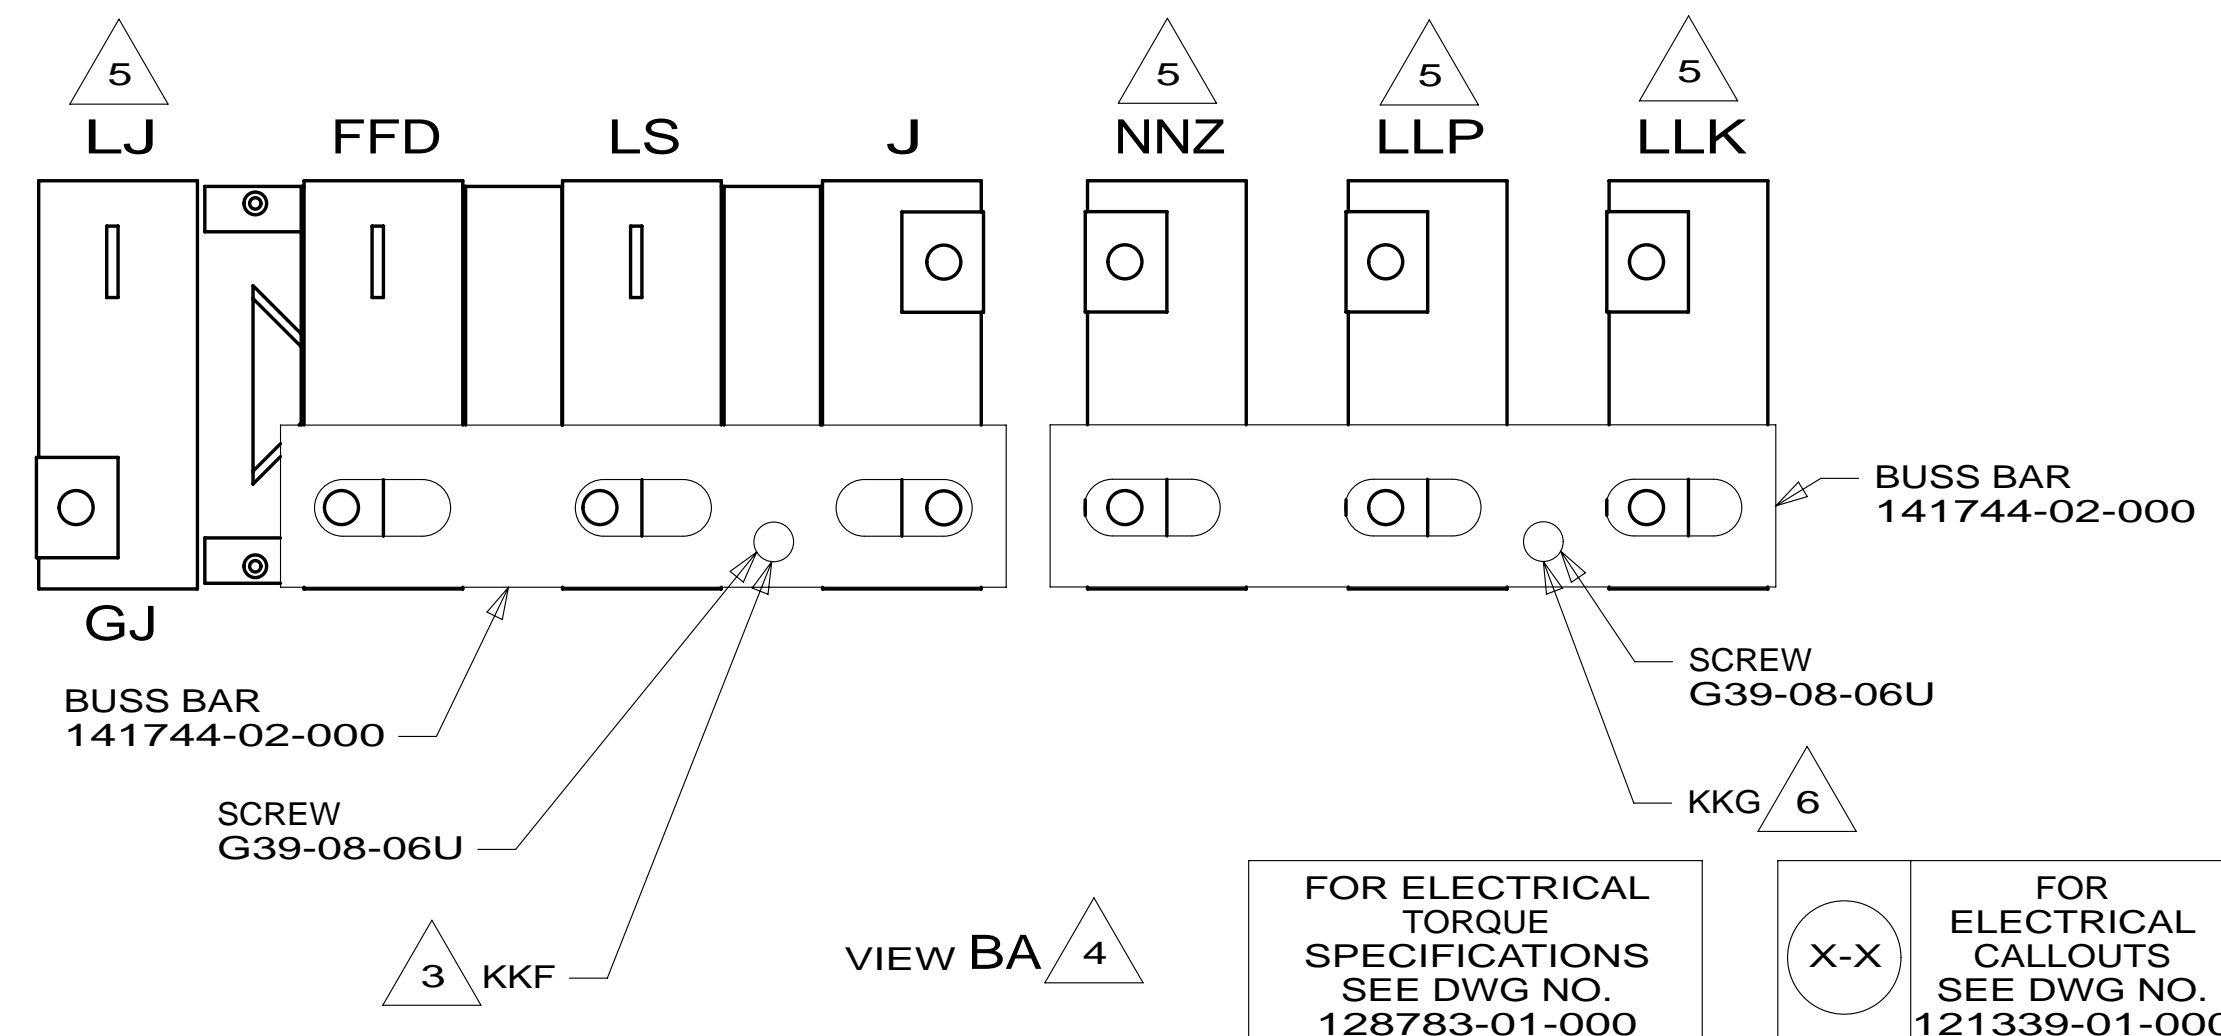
5
LJ

FFD

LS

J

5
NNZ

5
LLP

5
LLK

GJ

BUSS BAR
141744-02-000

BUSS BAR
141744-02-000

SCREW
G39-08-06U

SCREW
G39-08-06U

KKG 6

3 KKF

VIEW BA 4

FOR ELECTRICAL TORQUE SPECIFICATIONS SEE DWG NO. 128783-01-000

X-X

FOR ELECTRICAL CALLOUTS SEE DWG NO. 121339-01-00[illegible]